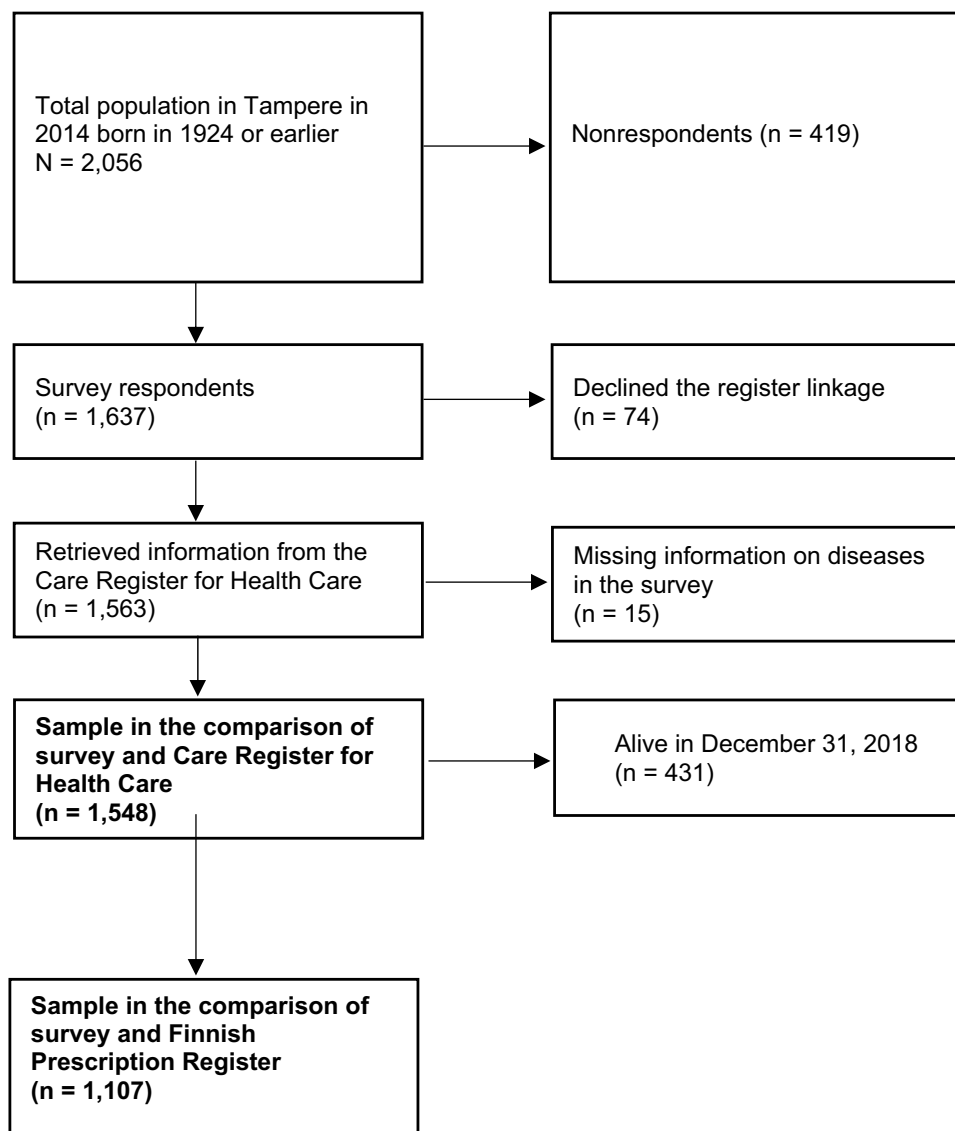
Total population in Tampere in 2014 born in 1924 or earlier
N = 2,056

Nonrespondents (n = 419)

Survey respondents
(n = 1,637)

Declined the register linkage
(n = 74)

Retrieved information from the Care Register for Health Care
(n = 1,563)

Missing information on diseases in the survey
(n = 15)

**Sample in the comparison of survey and Care Register for Health Care**
**(n = 1,548)**

Alive in December 31, 2018
(n = 431)

**Sample in the comparison of survey and Finnish Prescription Register**
**(n = 1,107)**